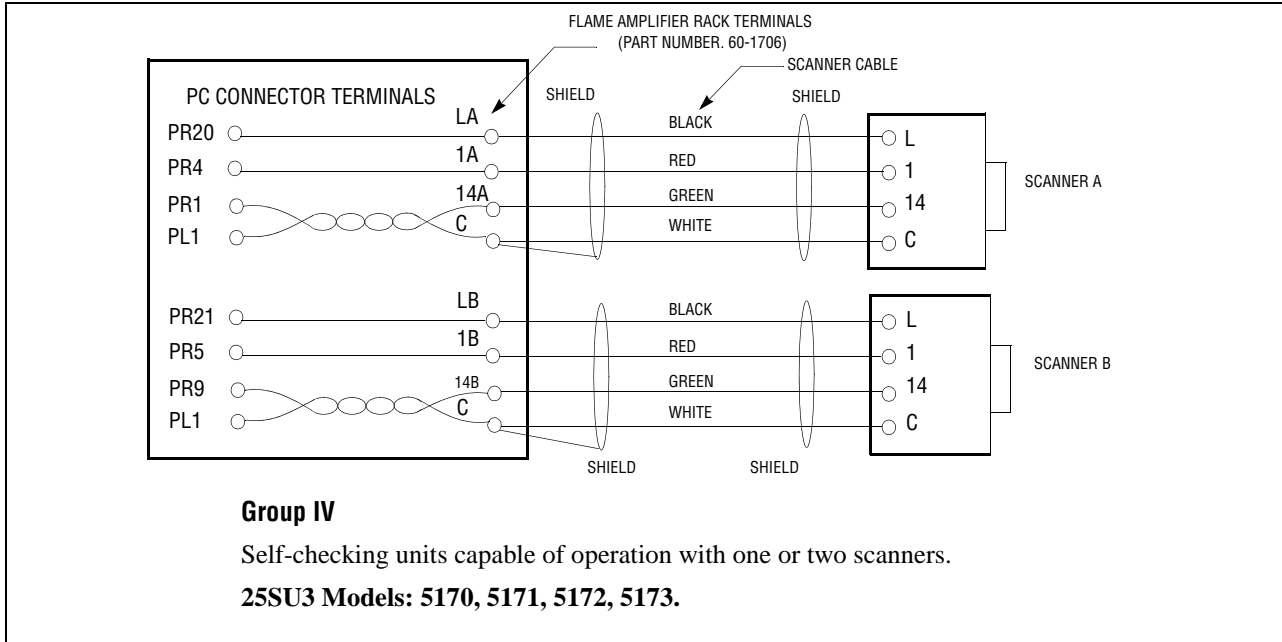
FLAME AMPLIFIER RACK TERMINALS (PART NUMBER. 60-1706)

SCANNER CABLE

PC CONNECTOR TERMINALS

SHIELD

SHIELD

PR20

PR4

PR1

PL1

LA

1A

14A

C

BLACK

RED

GREEN

WHITE

L

1

14

C

SCANNER A

PR21

PR5

PR9

PL1

LB

1B

14B

C

BLACK

RED

GREEN

WHITE

L

1

14

C

SCANNER B

SHIELD

SHIELD

**Group IV**

Self-checking units capable of operation with one or two scanners.

**25SU3 Models: 5170, 5171, 5172, 5173.**